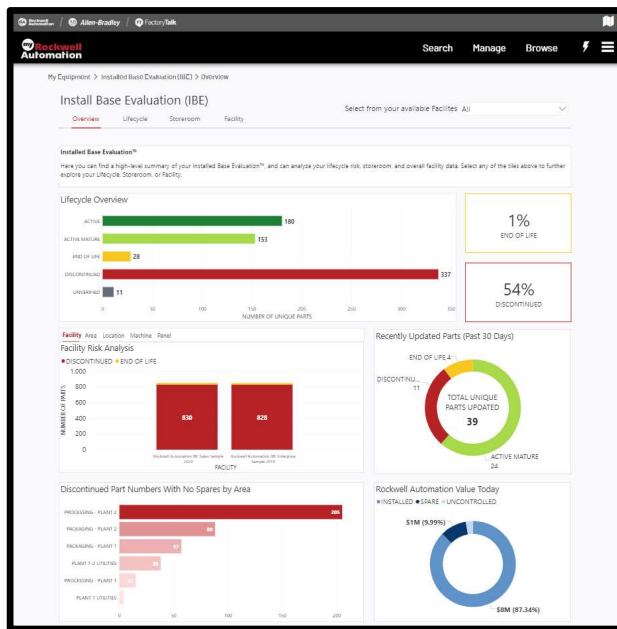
Rockwell Automation / Allen-Bradley / FactoryTalk

Rockwell Automation

Search Manage Browse

My Equipment > Installed Base Evaluation (IBE) > Overview

Install Base Evaluation (IBE)

Overview Lifecycle Storeroom Facility

Select from your available Facilites All

Installed Base Evaluation™

Here you can find a high-level summary of your Installed Base Evaluation™, and can analyze your lifecycle risk, storeroom, and overall facility data. Select any of the tiles above to further explore your Lifecycle, Storeroom, or Facility.

Lifecycle Overview

ACTIVE 180
ACTIVE MATURE 153
END OF LIFE 28
DISCONTINUED 337
UNVERIFIED 11

0 50 100 150 200 250 300 350
NUMBER OF UNIQUE PARTS

1%
END OF LIFE

54%
DISCONTINUED

Facility Area Location Machine Panel

Facility Risk Analysis

DISCONTINUED END OF LIFE

1,000
800
600
400
200
0

NUMBER OF PARTS

830
828

Rockwell Automation IBE Sales Sample 2020
Rockwell Automation IBE Enterprise Sample 2019

FACILITY

Recently Updated Parts (Past 30 Days)

END OF LIFE 4
DISCONTINU... 11
TOTAL UNIQUE PARTS UPDATED
39
ACTIVE MATURE 24

Discontinued Part Numbers With No Spares by Area

PROCESSING - PLANT 2 205
PACKAGING - PLANT 2 86
PACKAGING - PLANT 1 57
PLANT 1-2 UTILITIES 38
PROCESSING - PLANT 1 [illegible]
PLANT 1 UTILITIES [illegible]

0 50 100 150 200

Rockwell Automation Value Today

INSTALLED SPARE UNCONTROLLED

$1M (9.99%)

$8M (87.34%)